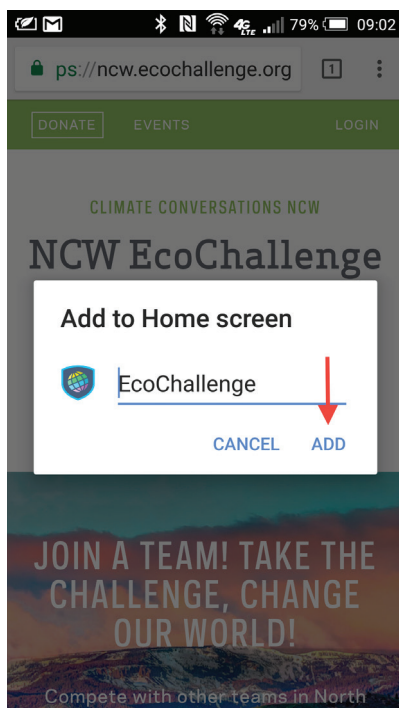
79% 09:02

ps://ncw.ecochallenge.org

1

DONATE EVENTS LOGIN

CLIMATE CONVERSATIONS NCW

NCW EcoChallenge

Add to Home screen

EcoChallenge

CANCEL ADD

JOIN A TEAM! TAKE THE CHALLENGE, CHANGE OUR WORLD!

Compete with other teams in North